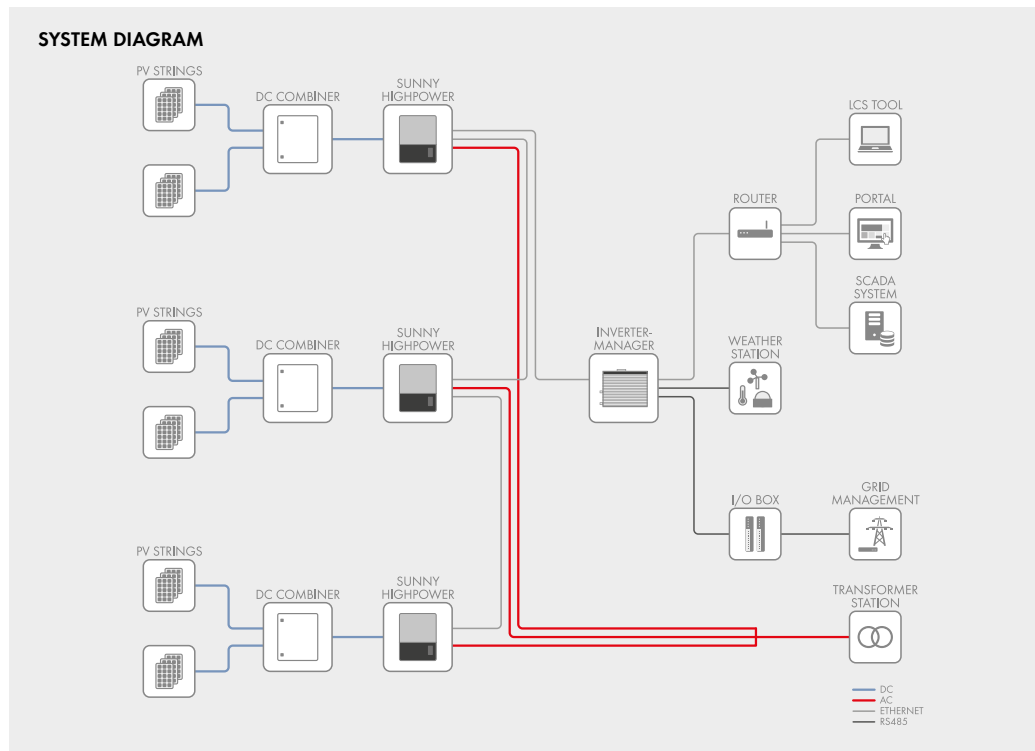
SYSTEM DIAGRAM

PV STRINGS

DC COMBINER

SUNNY HIGHPOWER

PV STRINGS

DC COMBINER

SUNNY HIGHPOWER

PV STRINGS

DC COMBINER

SUNNY HIGHPOWER

INVERTER-MANAGER

ROUTER

LCS TOOL

PORTAL

SCADA SYSTEM

WEATHER STATION

I/O BOX

GRID MANAGEMENT

TRANSFORMER STATION

DC
AC
ETHERNET
RS485